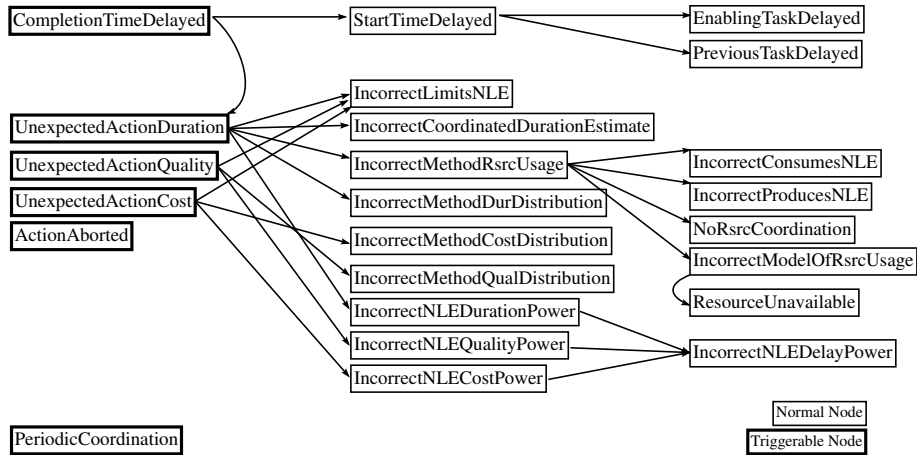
CompletionTimeDelayed
StartTimeDelayed
EnablingTaskDelayed
PreviousTaskDelayed
IncorrectLimitsNLE
UnexpectedActionDuration
IncorrectCoordinatedDurationEstimate
UnexpectedActionQuality
IncorrectMethodRsrcUsage
IncorrectConsumesNLE
UnexpectedActionCost
IncorrectProducesNLE
IncorrectMethodDurDistribution
ActionAborted
NoRsrcCoordination
IncorrectMethodCostDistribution
IncorrectModelOfRsrcUsage
IncorrectMethodQualDistribution
ResourceUnavailable
IncorrectNLEDurationPower
IncorrectNLEQualityPower
IncorrectNLEDelayPower
IncorrectNLECostPower
Normal Node
PeriodicCoordination
Triggerable Node